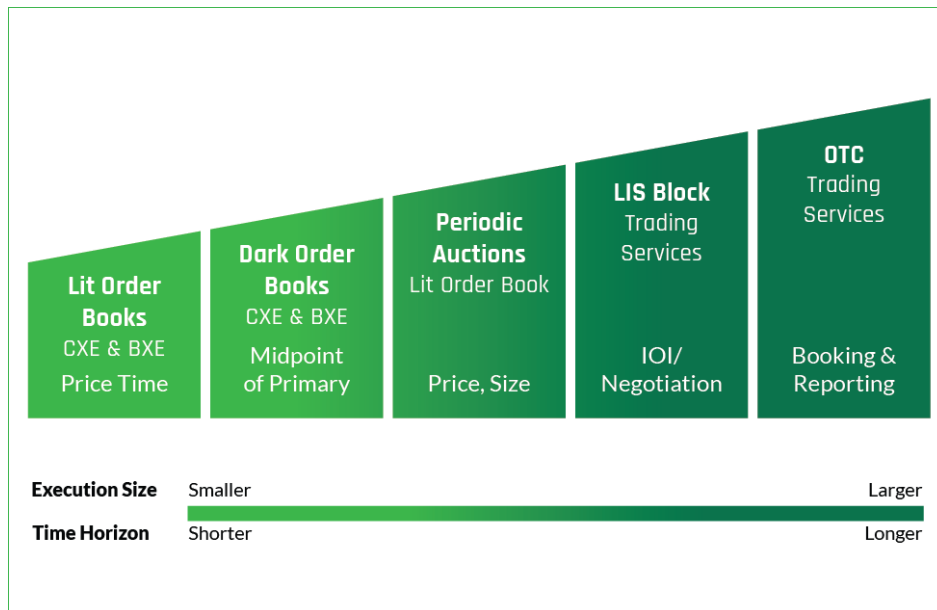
Lit Order Books
CXE & BXE
Price Time

Dark Order Books
CXE & BXE
Midpoint of Primary

Periodic Auctions
Lit Order Book
Price, Size

LIS Block
Trading Services
IOI/ Negotiation

OTC
Trading Services
Booking & Reporting

Execution Size Smaller Larger
Time Horizon Shorter Longer